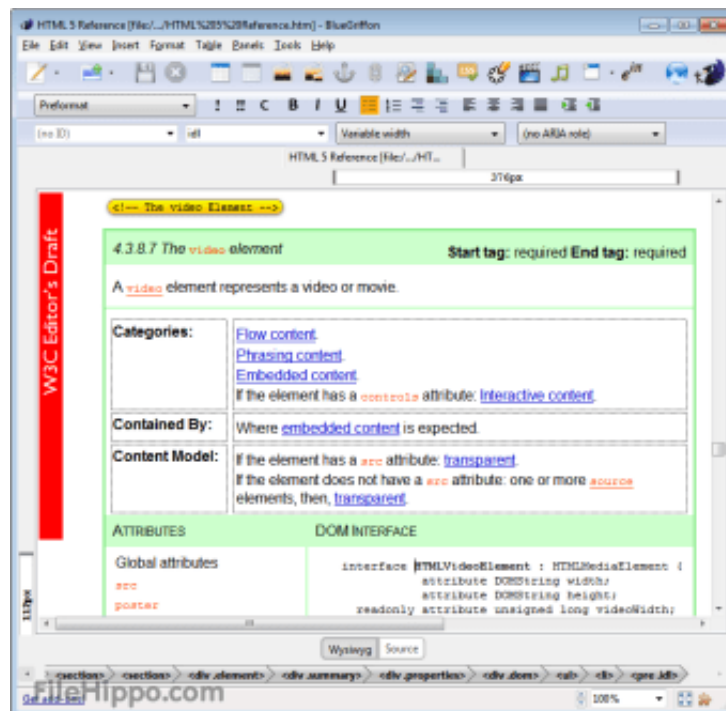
HTML 5 Reference [file:/.../HTML%205%20Reference.htm] - BlueGriffon

File Edit View Insert Format Table Panels Tools Help

Preformat

(no ID) idl Variable width (no ARIA role)

HTML 5 Reference [file:/.../HT...

376px

W3C Editor's Draft

<!-- The video Element -->

4.3.8.7 The video element

Start tag: required End tag: required

A video element represents a video or movie.

| Categories: | Flow content. Phrasing content. Embedded content. If the element has a controls attribute: Interactive content. |
|---|---|
| Contained By: | Where embedded content is expected. |
| Content Model: | If the element has a src attribute: transparent. If the element does not have a src attribute: one or more source elements, then, transparent. |

ATTRIBUTES

DOM INTERFACE

Global attributes
src
poster

interface HTMLVideoElement : HTMLMediaElement {
attribute DOMString width;
attribute DOMString height;
readonly attribute unsigned long videoWidth;

Wysiwyg Source

<section> <section> <div.element> <div.summary> <div.properties> <div.dom> <ul> <li> <pre.idl>

FileHippo.com

100%